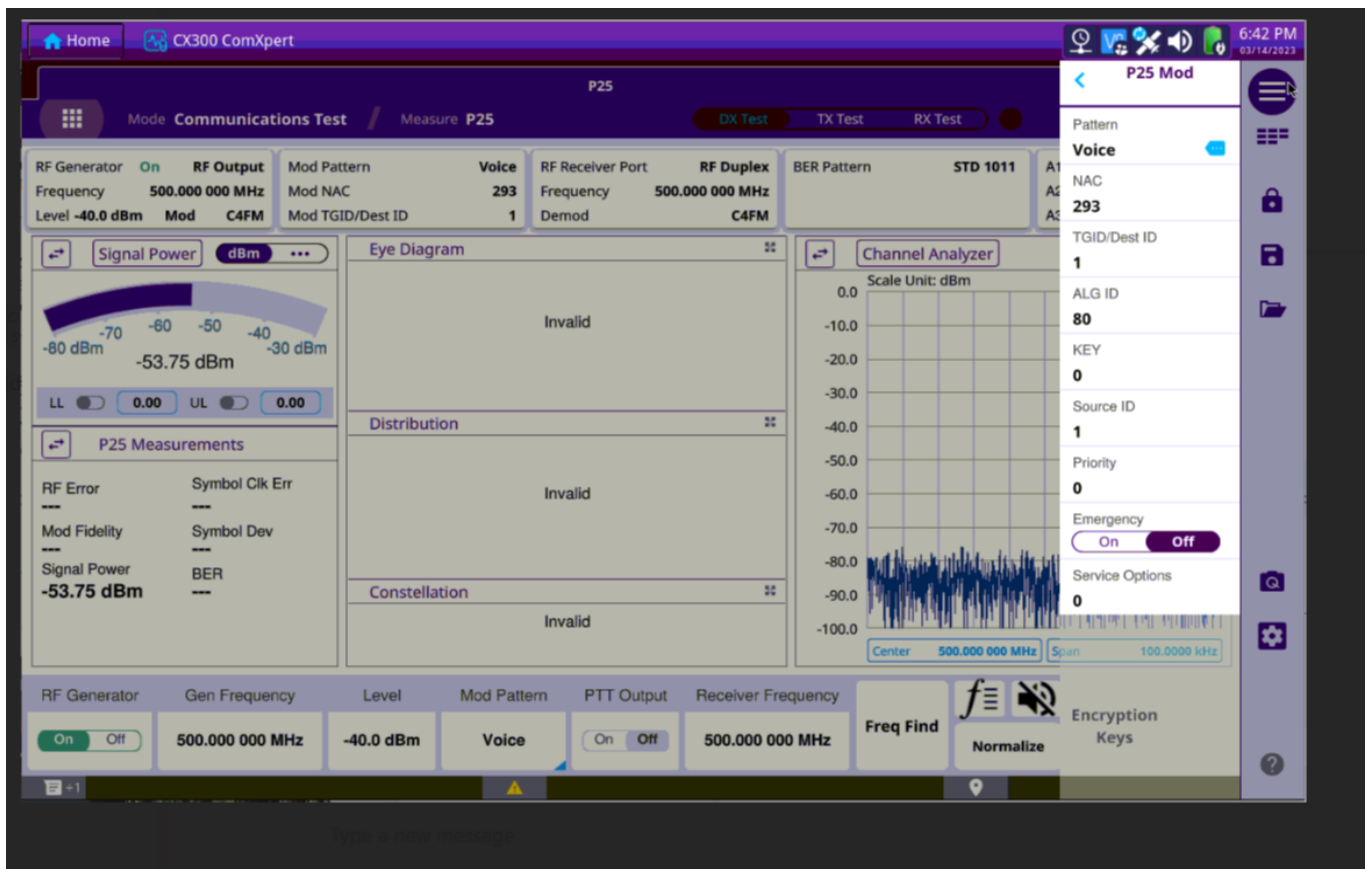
Home CX300 ComXpert

6:42 PM
03/14/2023

P25

Mode Communications Test / Measure P25

DX Test TX Test RX Test

| RF Generator | On | RF Output |
|---|---|---|
| Frequency | | 500.000 000 MHz |
| Level -40.0 dBm | Mod | C4FM |

| Mod Pattern | Voice |
|---|---|
| Mod NAC | 293 |
| Mod TGID/Dest ID | 1 |

| RF Receiver Port | RF Duplex |
|---|---|
| Frequency | 500.000 000 MHz |
| Demod | C4FM |

BER Pattern STD 1011

A1
A2
A3

Signal Power dBm •••

-80 dBm -70 -60 -50 -40 -30 dBm
-53.75 dBm

LL 0.00 UL 0.00

P25 Measurements

RF Error
---
Symbol Clk Err
---
Mod Fidelity
---
Symbol Dev
---
Signal Power
-53.75 dBm
BER
---

Eye Diagram
Invalid

Distribution
Invalid

Constellation
Invalid

Channel Analyzer
Scale Unit: dBm
0.0
-10.0
-20.0
-30.0
-40.0
-50.0
-60.0
-70.0
-80.0
-90.0
-100.0
Center 500.000 000 MHz Span 100.0000 kHz

P25 Mod
Pattern
Voice
NAC
293
TGID/Dest ID
1
ALG ID
80
KEY
0
Source ID
1
Priority
0
Emergency
On Off
Service Options
0

| RF Generator | Gen Frequency | Level | Mod Pattern | PTT Output | Receiver Frequency |
|---|---|---|---|---|---|
| On Off | 500.000 000 MHz | -40.0 dBm | Voice | On Off | 500.000 000 MHz |

Freq Find

Normalize

Encryption Keys

+1

Type a new message